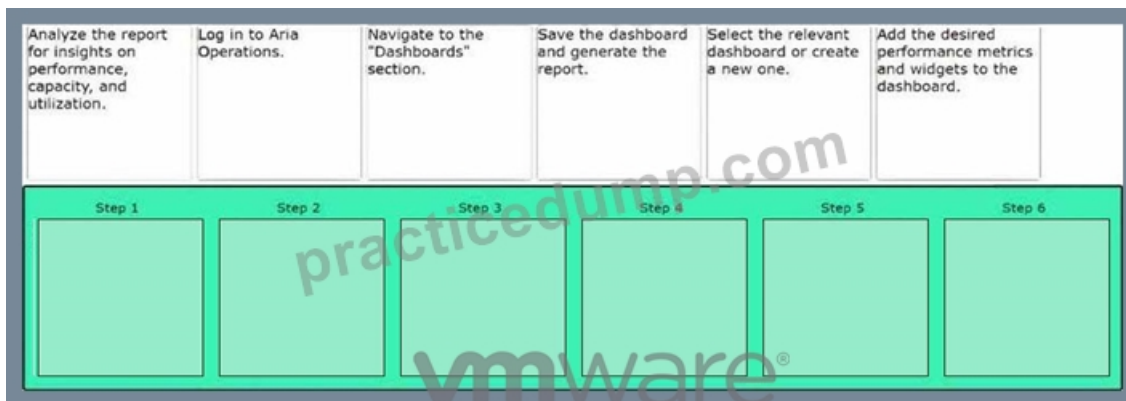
Analyze the report for insights on performance, capacity, and utilization.

Log in to Aria Operations.

Navigate to the "Dashboards" section.

Save the dashboard and generate the report.

Select the relevant dashboard or create a new one.

Add the desired performance metrics and widgets to the dashboard.

practicedump.com

Step 1

Step 2

Step 3

Step 4

Step 5

Step 6

vmware®